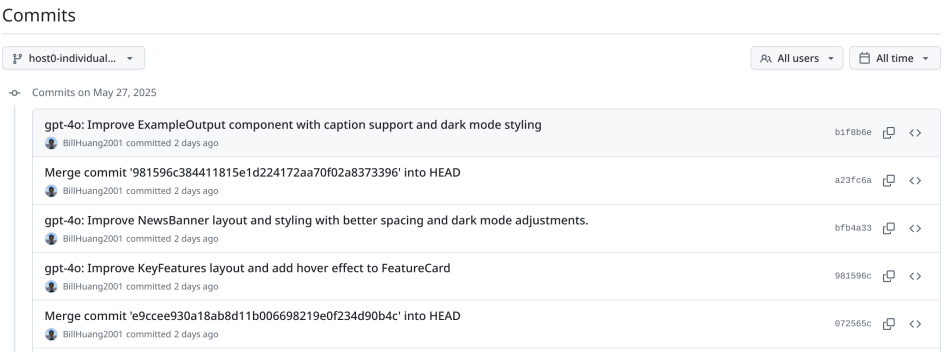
Commits

host0-individual...

All users

All time

Commits on May 27, 2025

gpt-4o: Improve ExampleOutput component with caption support and dark mode styling
BillHuang2001 committed 2 days ago
b1f8b6e

Merge commit '981596c384411815e1d224172aa70f02a8373396' into HEAD
BillHuang2001 committed 2 days ago
a23fc6a

gpt-4o: Improve NewsBanner layout and styling with better spacing and dark mode adjustments.
BillHuang2001 committed 2 days ago
bfb4a33

gpt-4o: Improve KeyFeatures layout and add hover effect to FeatureCard
BillHuang2001 committed 2 days ago
981596c

Merge commit 'e9ccee930a18ab8d11b006698219e0f234d90b4c' into HEAD
BillHuang2001 committed 2 days ago
072565c